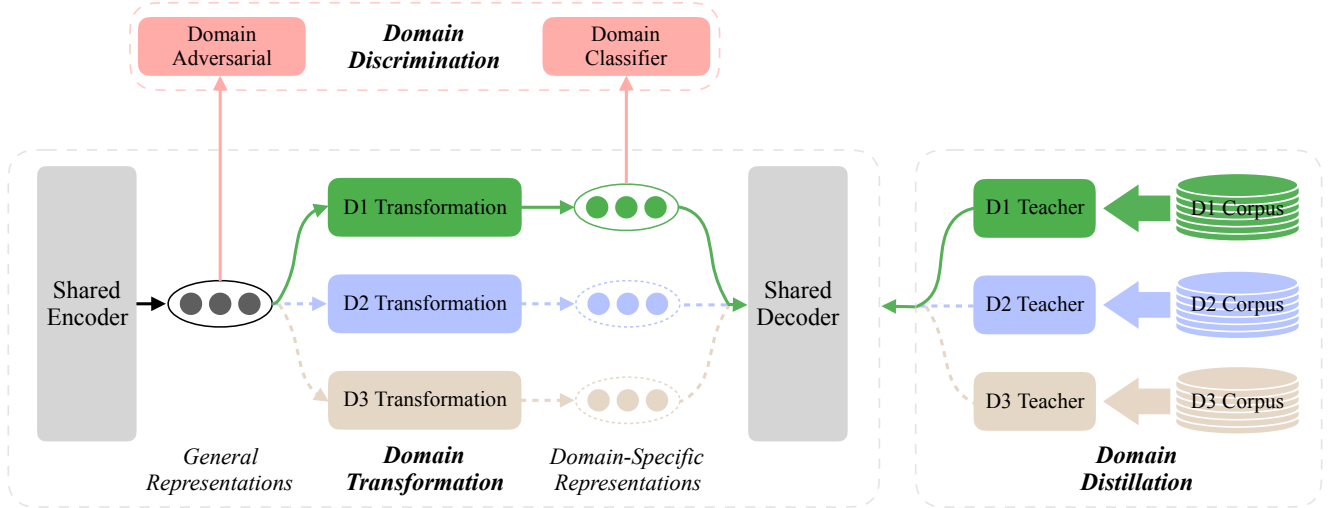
Domain Adversarial

***Domain Discrimination***

Domain Classifier

Shared Encoder

D1 Transformation

D2 Transformation

D3 Transformation

Shared Decoder

D1 Teacher

D2 Teacher

D3 Teacher

D1 Corpus

D2 Corpus

D3 Corpus

*General Representations*

***Domain Transformation***

*Domain-Specific Representations*

***Domain Distillation***